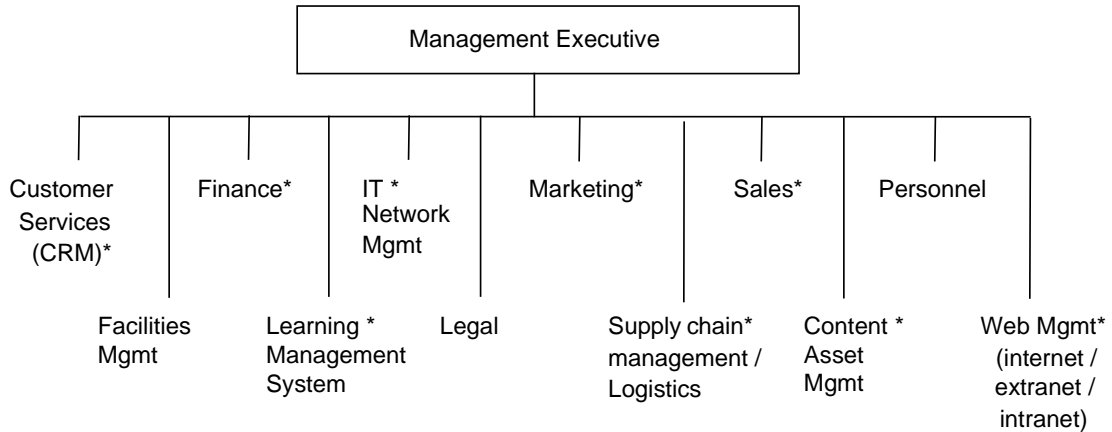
Management Executive

Customer Services (CRM)*

Facilities Mgmt

Finance*

Learning * Management System

IT * Network Mgmt

Legal

Marketing*

Supply chain* management / Logistics

Sales*

Content * Asset Mgmt

Personnel

Web Mgmt* (internet / extranet / intranet)